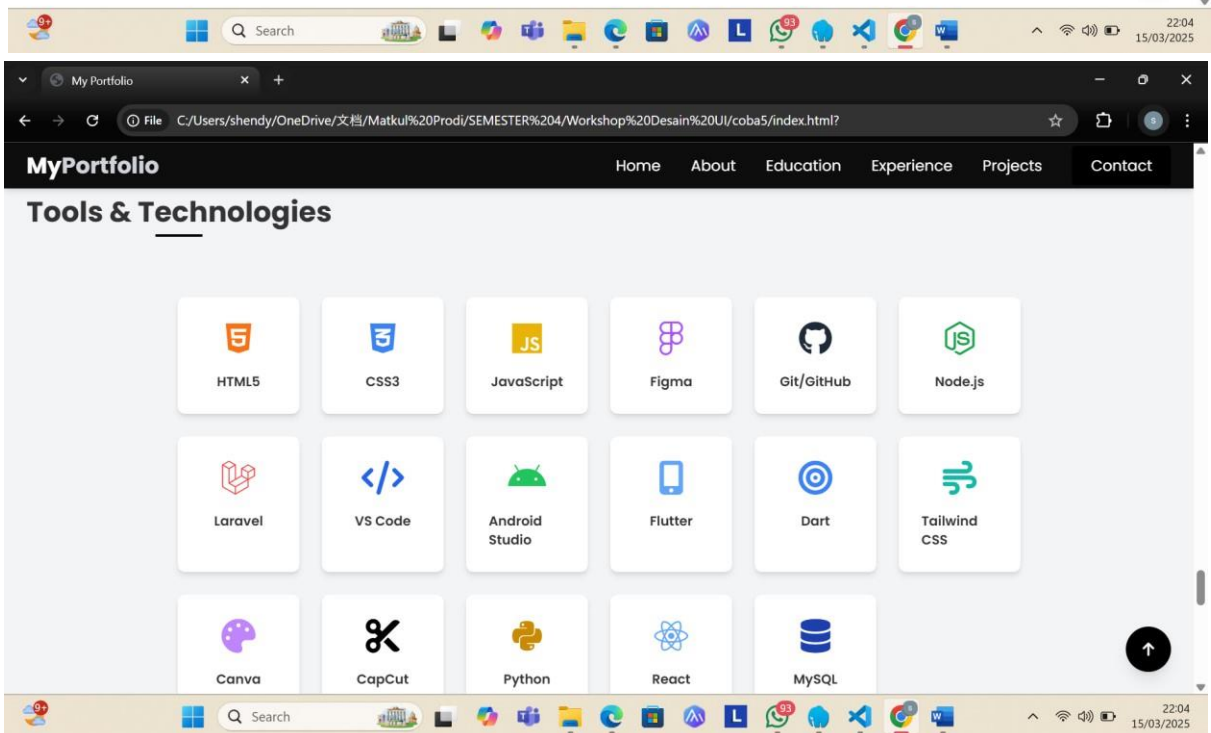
9+ Search 93 22:04 15/03/2025

My Portfolio ×

File C:/Users/shendy/OneDrive/文档/Matkul%20Prodi/SEMESTER%204/Workshop%20Desain%20UI/coba5/index.html?

MyPortfolio

Home About Education Experience Projects Contact

Tools & Technologies

JS

HTML5

CSS3

JavaScript

Figma

Git/GitHub

Node.js

Laravel

VS Code

Android Studio

Flutter

Dart

Tailwind CSS

Canva

CapCut

Python

React

MySQL

9+ Search 93 22:04 15/03/2025